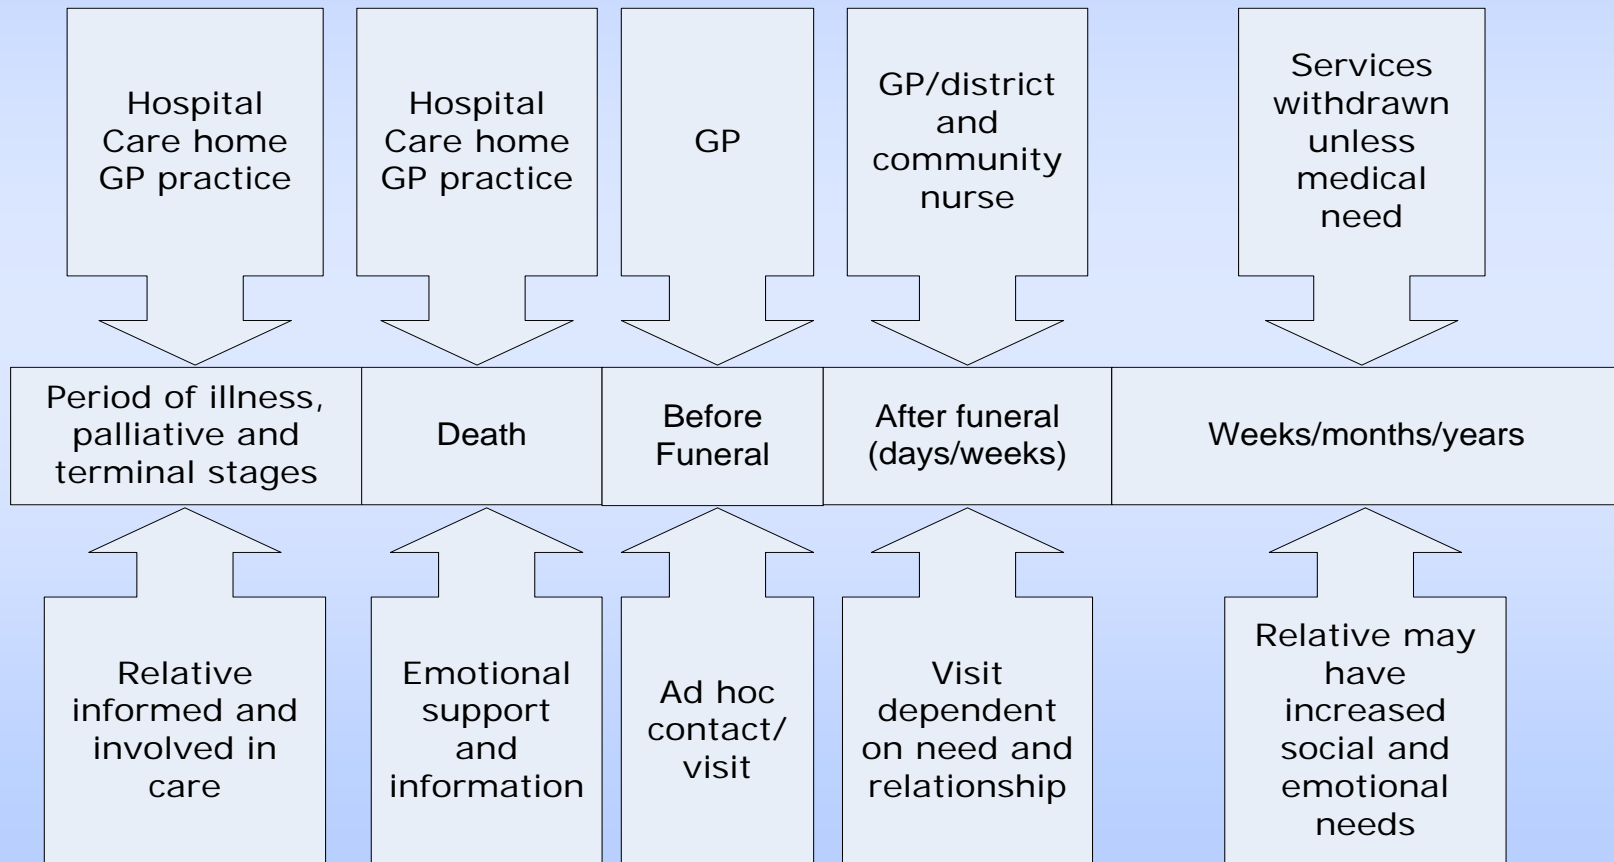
Hospital
Care home
GP practice

Hospital
Care home
GP practice

GP

GP/district and community nurse

Services withdrawn unless medical need

| Period of illness, palliative and terminal stages | Death | Before Funeral | After funeral (days/weeks) | Weeks/months/years |
|---|---|---|---|---|

Relative informed and involved in care

Emotional support and information

Ad hoc contact/ visit

Visit dependent on need and relationship

Relative may have increased social and emotional needs